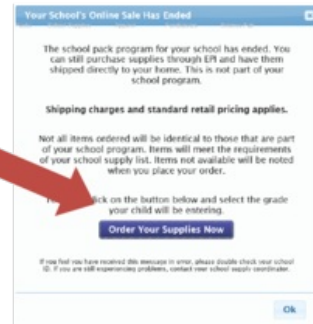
Your School's Online Sale Has Ended

The school pack program for your school has ended. You can still purchase supplies through EPI and have them shipped directly to your home. This is not part of your school program.

Shipping charges and standard retail pricing applies.

Not all items ordered will be identical to those that are part of your school program. Items will meet the requirements of your school supply list. Items not available will be noted when you place your order.

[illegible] click on the button below and select the grade your child will be entering.

Order Your Supplies Now

If you feel you have received this message in error, please double check your school ID. If you are still experiencing problems, contact your school supply coordinator.

Ok